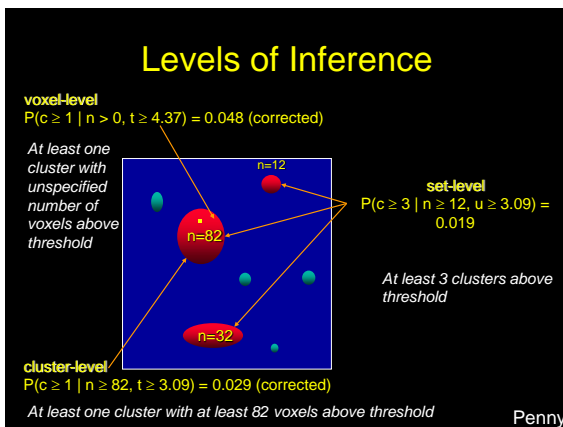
Levels of Inference

voxel-level
P(c ≥ 1 | n > 0, t ≥ 4.37) = 0.048 (corrected)

At least one cluster with unspecified number of voxels above threshold

n=12

n=82

n=32

set-level
P(c ≥ 3 | n ≥ 12, u ≥ 3.09) = 0.019

At least 3 clusters above threshold

cluster-level
P(c ≥ 1 | n ≥ 82, t ≥ 3.09) = 0.029 (corrected)

At least one cluster with at least 82 voxels above threshold

Penny